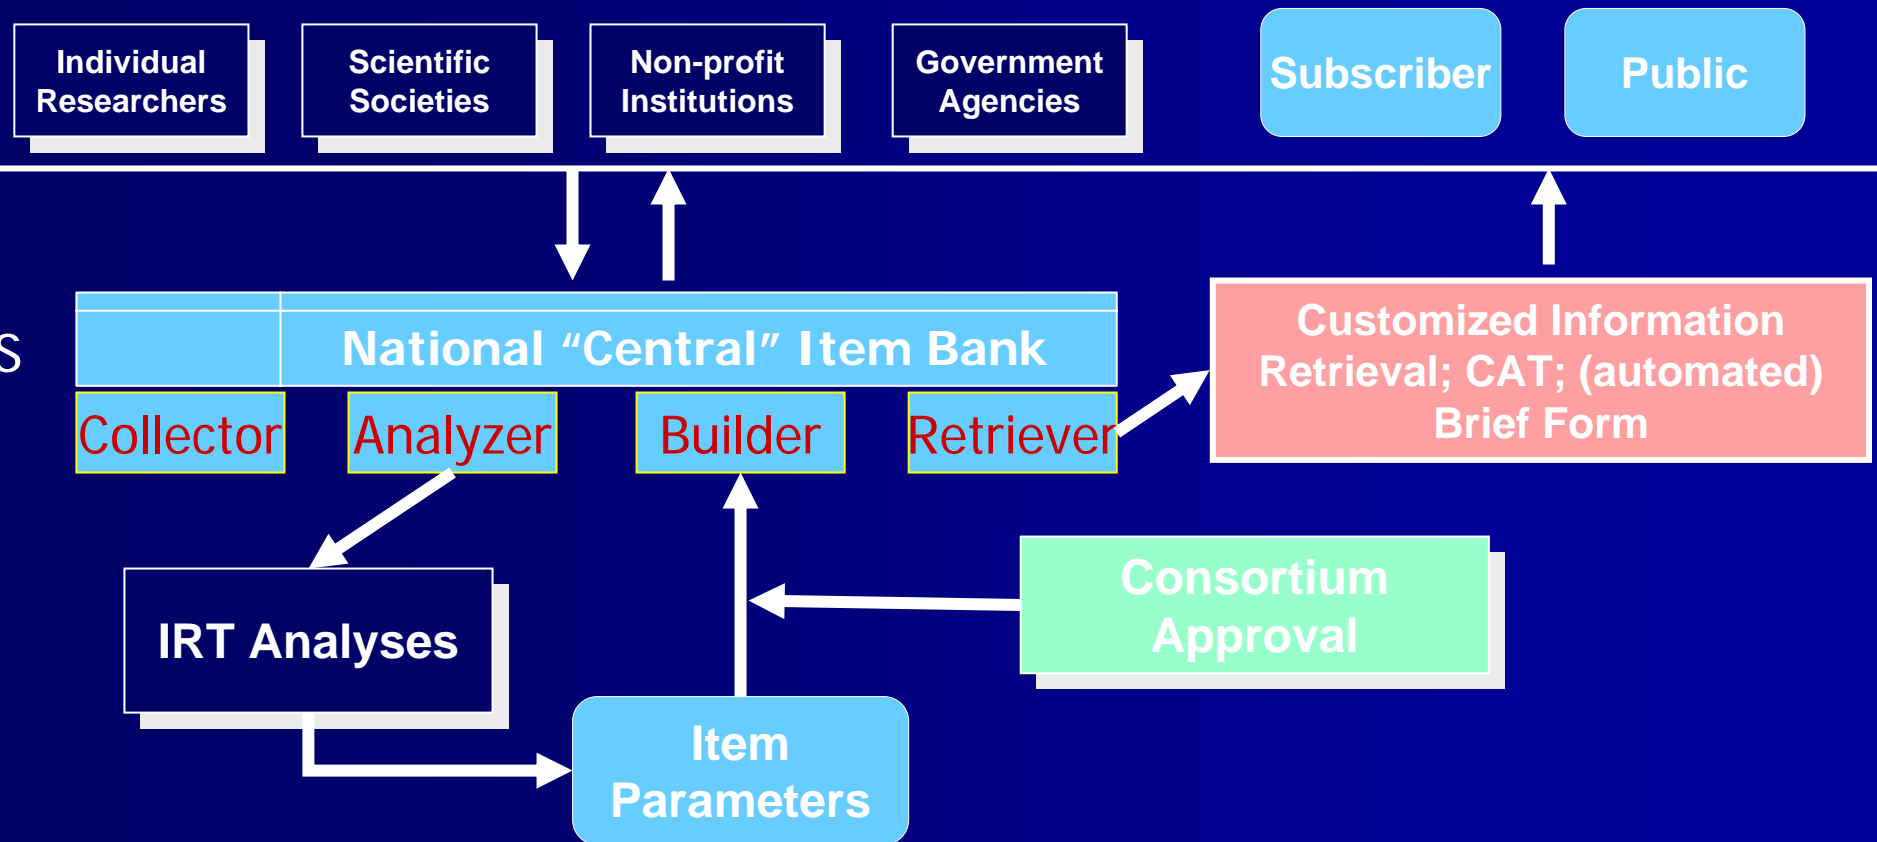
Individual Researchers

Scientific Societies

Non-profit Institutions

Government Agencies

Subscriber

Public

S

National “Central” Item Bank

Collector

Analyzer

Builder

Retriever

Customized Information Retrieval; CAT; (automated) Brief Form

IRT Analyses

Consortium Approval

Item Parameters